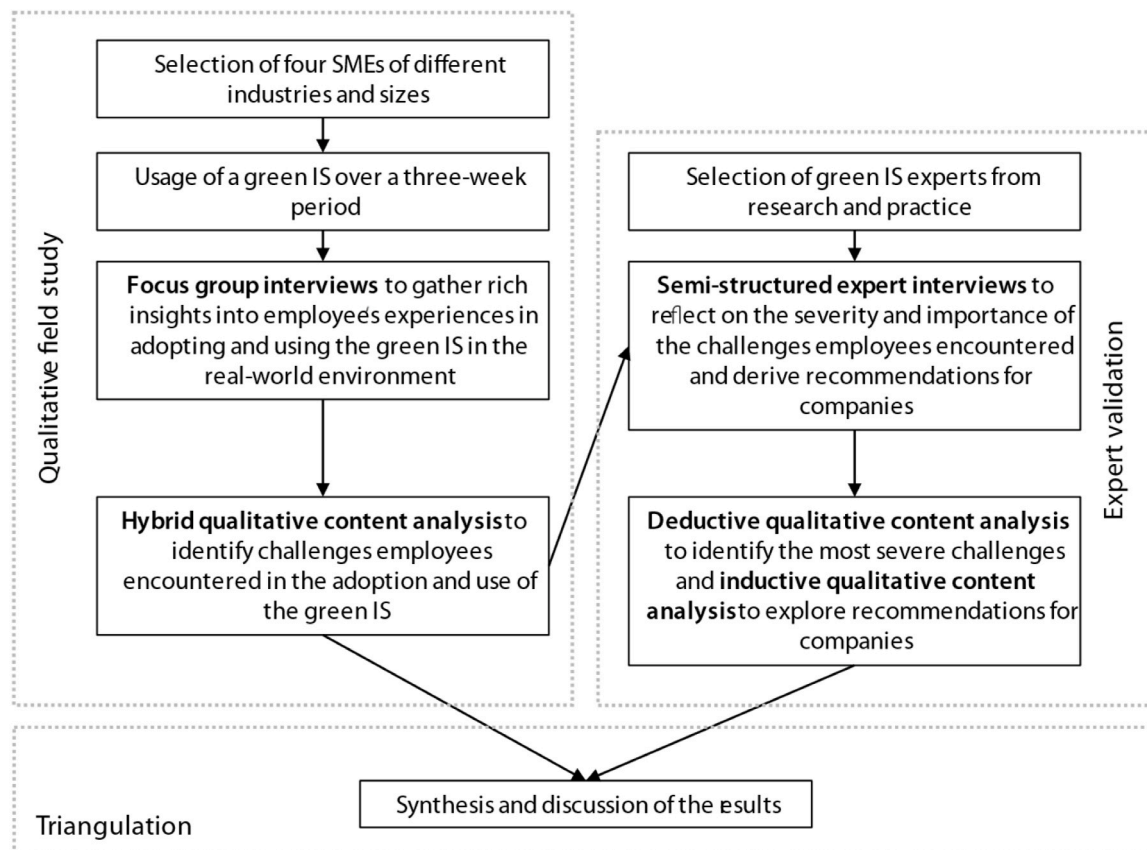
Qualitative field study

Selection of four SMEs of different industries and sizes

Usage of a green IS over a three-week period

**Focus group interviews** to gather rich insights into employee's experiences in adopting and using the green IS in the real-world environment

**Hybrid qualitative content analysis** to identify challenges employees encountered in the adoption and use of the green IS

Expert validation

Selection of green IS experts from research and practice

**Semi-structured expert interviews** to reflect on the severity and importance of the challenges employees encountered and derive recommendations for companies

**Deductive qualitative content analysis** to identify the most severe challenges and **inductive qualitative content analysis** to explore recommendations for companies

Synthesis and discussion of the esults

Triangulation